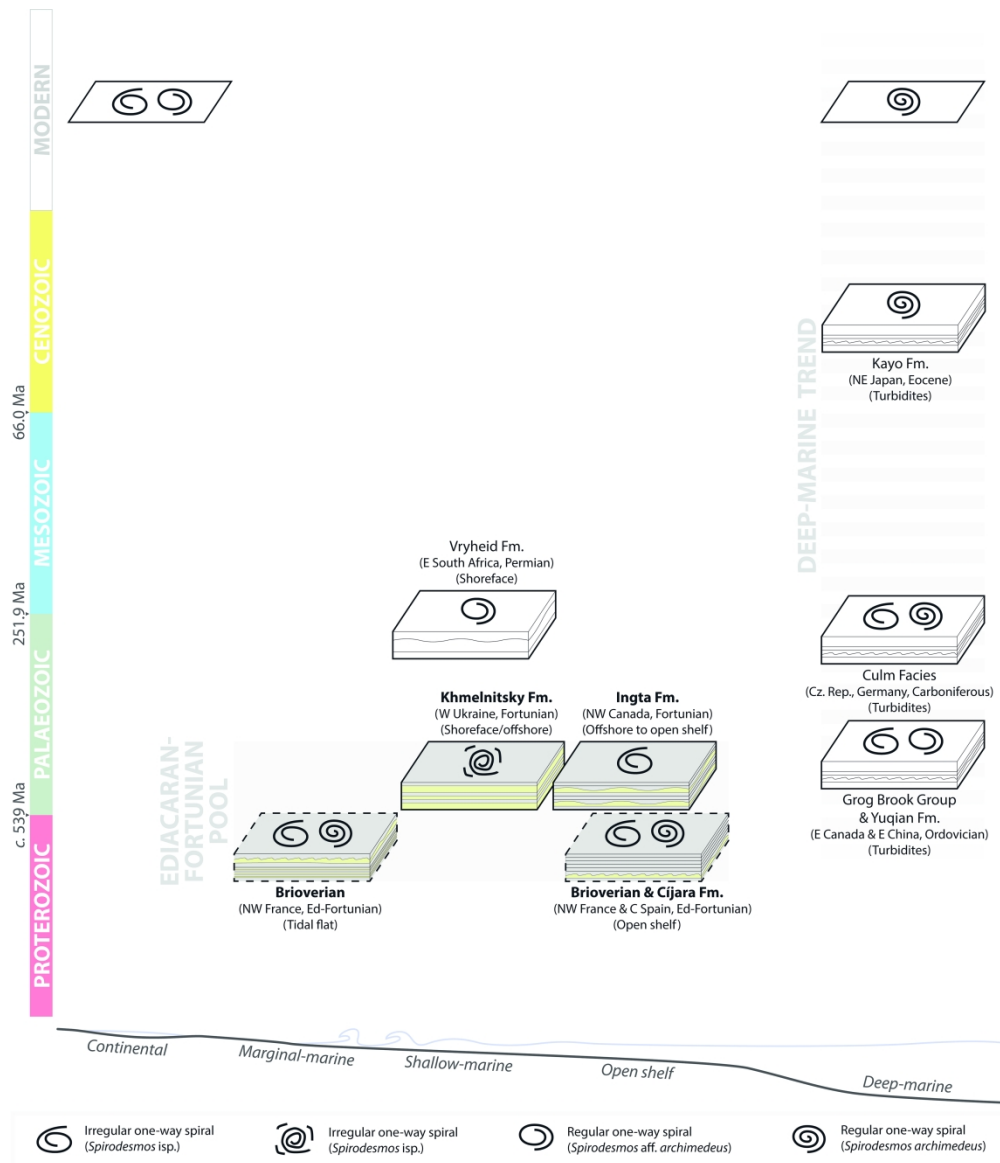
MODERN
CENOZOIC
66.0 Ma
MESOZOIC
251.9 Ma
PALAEOZOIC
c. 539 Ma
PROTEROZOIC

DEEP-MARINE TREND

Kayo Fm.
(NE Japan, Eocene)
(Turbidites)

Vryheid Fm.
(E South Africa, Permian)
(Shoreface)

Culm Facies
(Cz. Rep., Germany, Carboniferous)
(Turbidites)

Khmelnitsky Fm.
(W Ukraine, Fortunian)
(Shoreface/offshore)

Ingta Fm.
(NW Canada, Fortunian)
(Offshore to open shelf)

Grog Brook Group & Yuqian Fm.
(E Canada & E China, Ordovician)
(Turbidites)

EDIACARAN-FORTUNIAN POOL

Brioverian
(NW France, Ed-Fortunian)
(Tidal flat)

Brioverian & Cíjara Fm.
(NW France & C Spain, Ed-Fortunian)
(Open shelf)

Continental
Marginal-marine
Shallow-marine
Open shelf
Deep-marine

Irregular one-way spiral (Spirodesmos isp.)
Irregular one-way spiral (Spirodesmos isp.)
Regular one-way spiral (Spirodesmos aff. archimedeus)
Regular one-way spiral (Spirodesmos archimedeus)